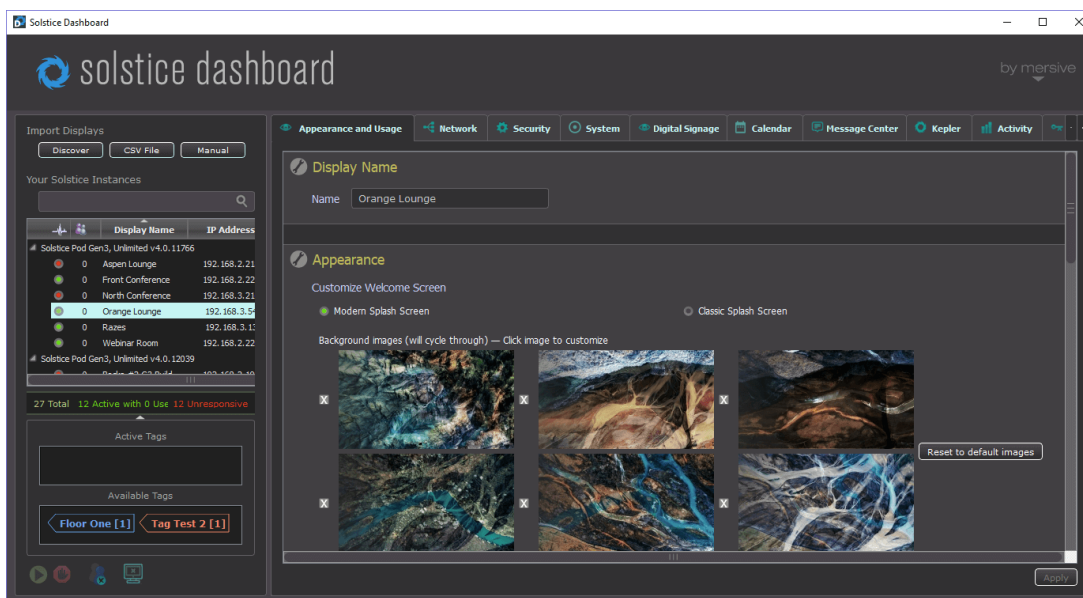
Solstice Dashboard

solstice dashboard

by mersive

Import Displays

Discover CSV File Manual

Your Solstice Instances

| | | Display Name | IP Address |
|---|---|---|---|
| Solstice Pod Gen3, Unlimited v4.0.11766 | | | |
| | 0 | Aspen Lounge | 192.168.2.21 |
| | 0 | Front Conference | 192.168.2.22 |
| | 0 | North Conference | 192.168.3.21 |
| | 0 | Orange Lounge | 192.168.3.5 |
| | 0 | Razes | 192.168.3.1 |
| | 0 | Webinar Room | 192.168.2.22 |
| Solstice Pod Gen3, Unlimited v4.0.12039 | | | |

27 Total 12 Active with 0 Use 12 Unresponsive

Active Tags

Available Tags

Floor One [1] Tag Test 2 [1]

Appearance and Usage Network Security System Digital Signage Calendar Message Center Kepler Activity

Display Name

Name Orange Lounge

Appearance

Customize Welcome Screen

Modern Splash Screen

Classic Splash Screen

Background images (will cycle through) — Click image to customize

X X X

X X X

Reset to default images

Apply